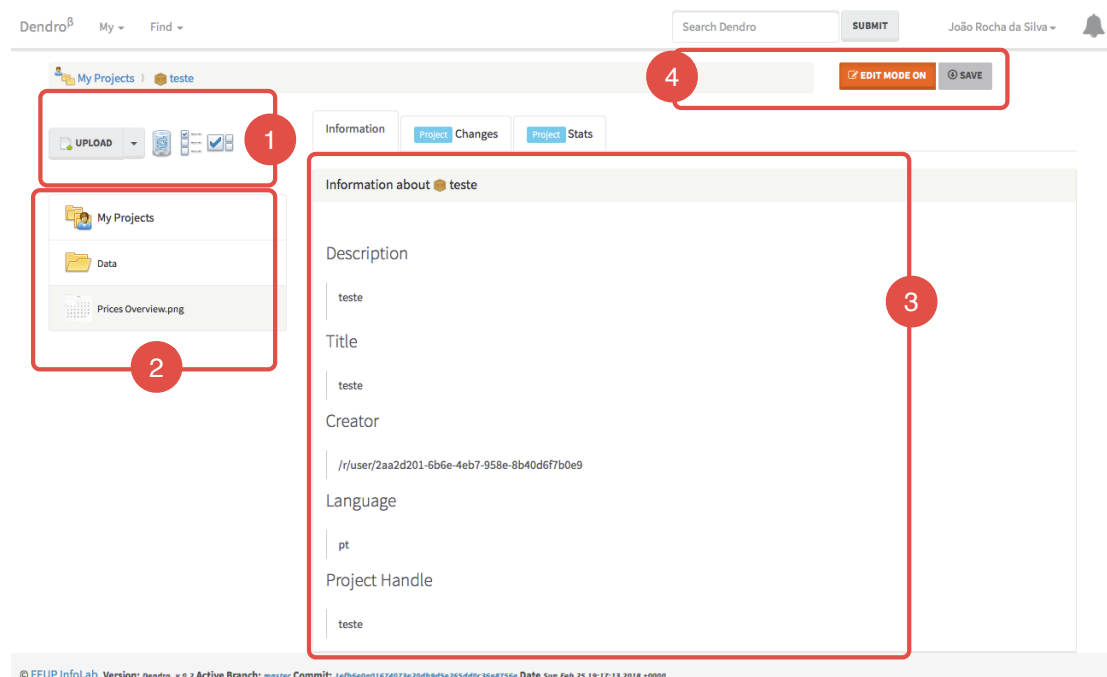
Dendro$^{\beta}$ My Find

Search Dendro SUBMIT

João Rocha da Silva

My Projects teste

4

EDIT MODE ON SAVE

1

UPLOAD

Information Project Changes Project Stats

Information about teste

My Projects

Data

Prices Overview.png

2

Description

teste

3

Title

teste

Creator

/r/user/2aa2d201-6b6e-4eb7-958e-8b40d6f7b0e9

Language

pt

Project Handle

teste

© FEUP InfoLab. Version: Dendro v 0.2 Active Branch: master Commit: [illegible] Date Sun Feb 25 19:17:13 2018 +0000